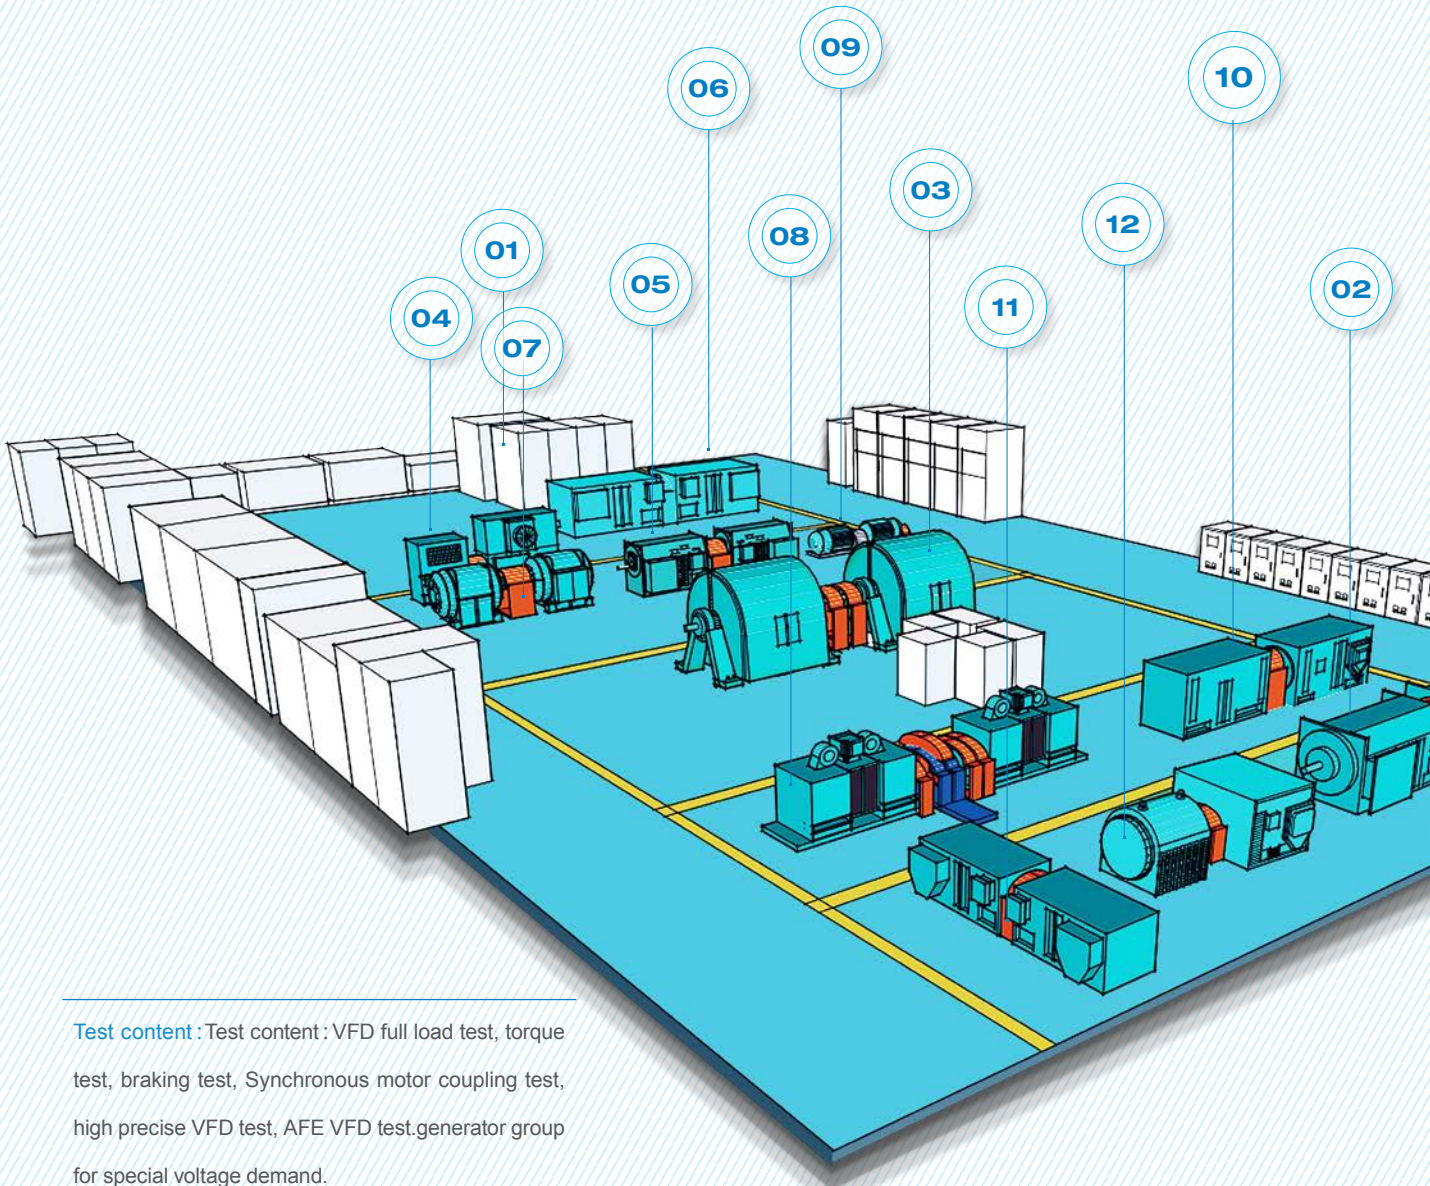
09
06
10
03
08
12
01
05
02
04
11
07

Test content : Test content : VFD full load test, torque test, braking test, Synchronous motor coupling test, high precise VFD test, AFE VFD test.generator group for special voltage demand.